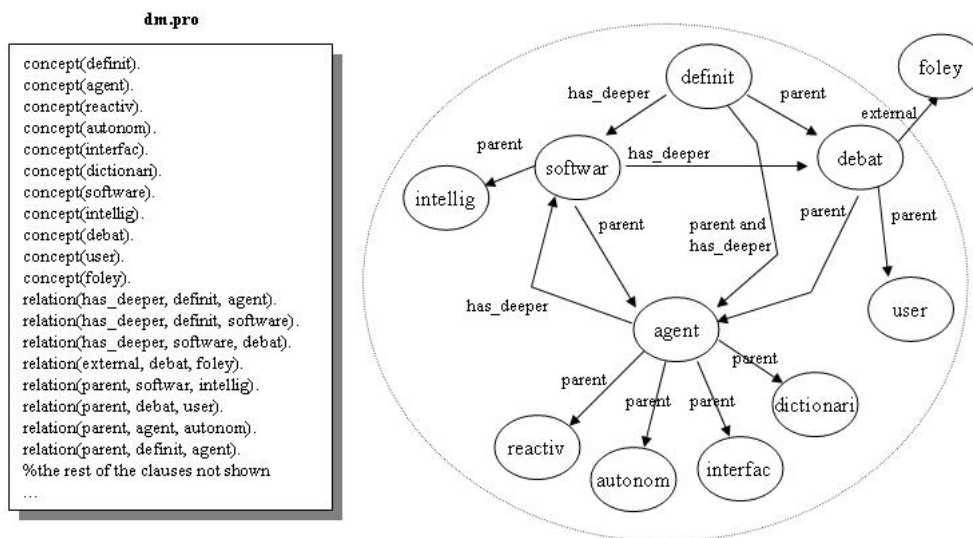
dm.pro

concept(definit).
concept(agent).
concept(reactiv).
concept(autonom).
concept(interfac).
concept(dictionari).
concept(software).
concept(intellig).
concept(debat).
concept(user).
concept(foley).
relation(has_deeper, definit, agent).
relation(has_deeper, definit, software).
relation(has_deeper, software, debat).
relation(external, debat, foley).
relation(parent, softwar, intellig).
relation(parent, debat, user).
relation(parent, agent, autonom).
relation(parent, definit, agent).
%the rest of the clauses not shown
…

definit
has_deeper
parent
foley
external
parent
softwar
has_deeper
debat
intellig
parent
parent
parent
parent and has_deeper
user
has_deeper
agent
parent
parent
parent
parent
dictionari
reactiv
autonom
interfac